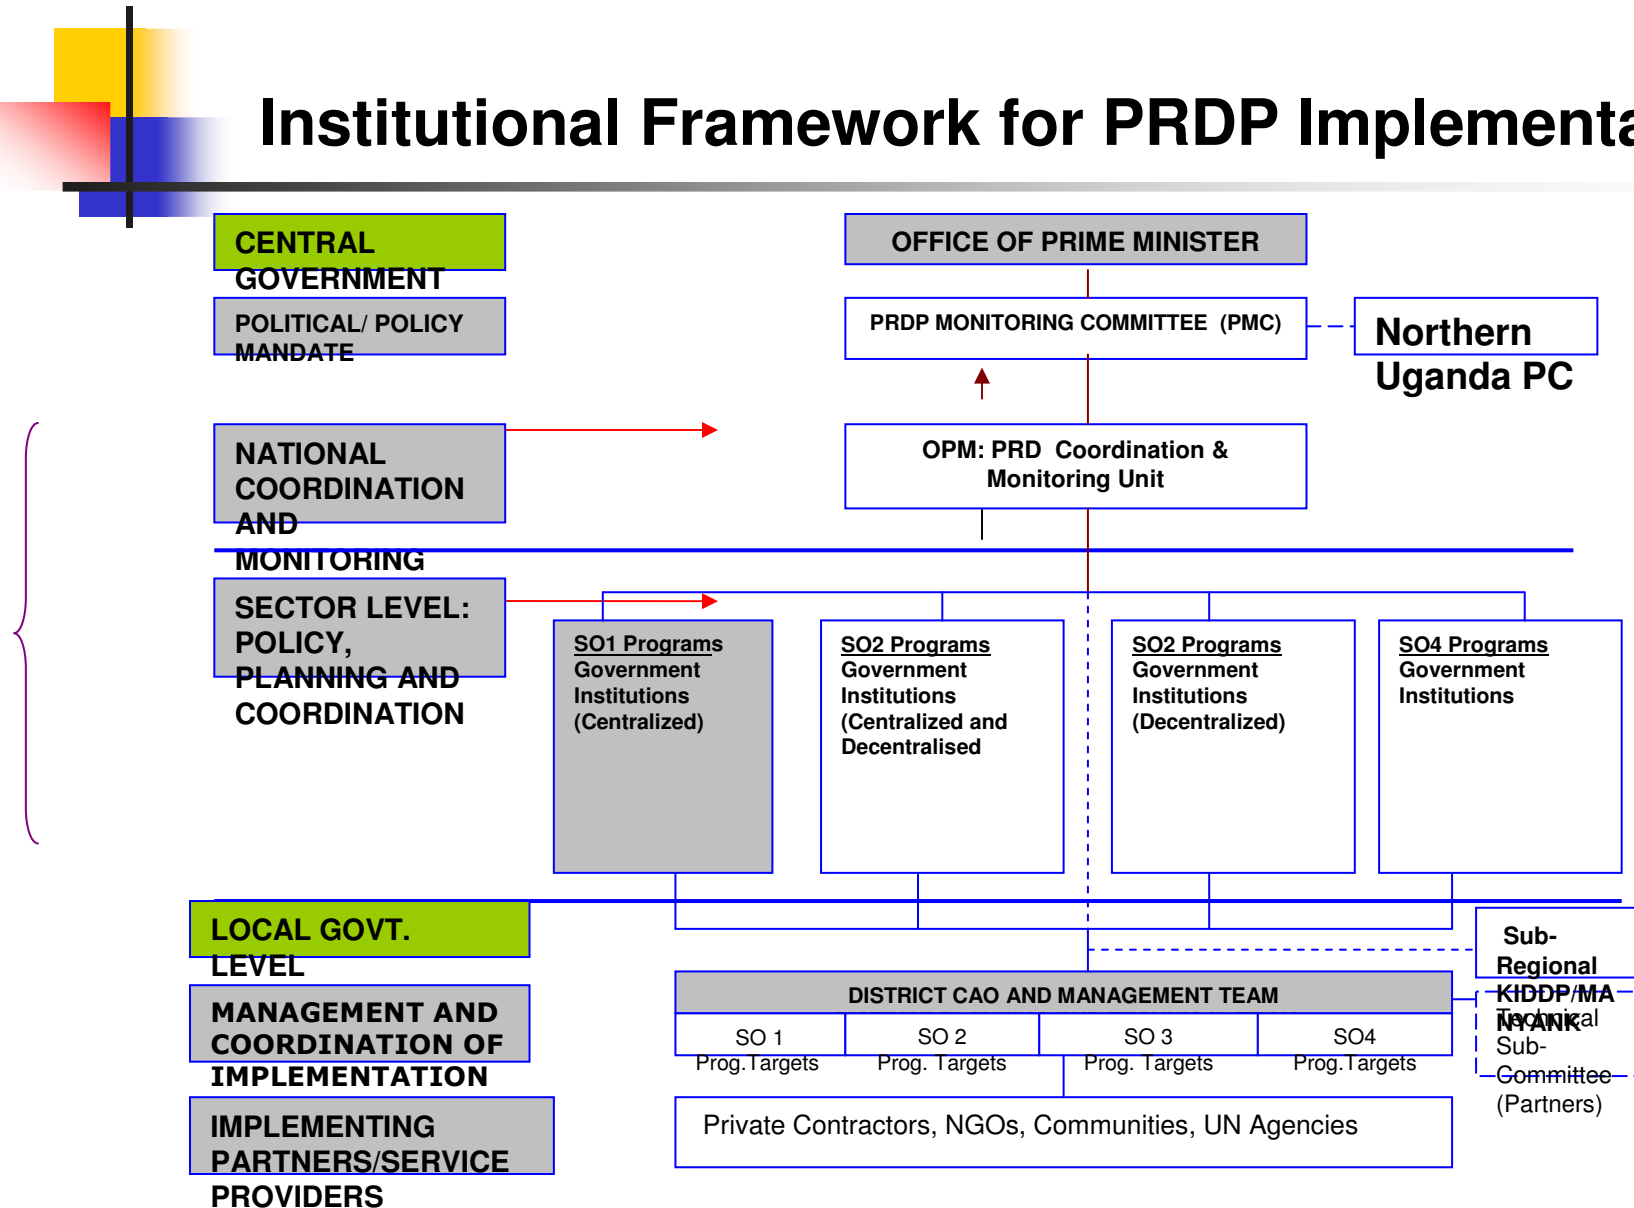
Institutional Framework for PRDP Implementa

CENTRAL GOVERNMENT

POLITICAL/ POLICY MANDATE

NATIONAL COORDINATION AND MONITORING

SECTOR LEVEL: POLICY, PLANNING AND COORDINATION

OFFICE OF PRIME MINISTER

PRDP MONITORING COMMITTEE (PMC)

Northern Uganda PC

OPM: PRD Coordination & Monitoring Unit

SO1 Programs
Government Institutions (Centralized)

SO2 Programs
Government Institutions (Centralized and Decentralised

SO2 Programs
Government Institutions (Decentralized)

SO4 Programs
Government Institutions

LOCAL GOVT. LEVEL

MANAGEMENT AND COORDINATION OF IMPLEMENTATION

IMPLEMENTING PARTNERS/SERVICE PROVIDERS

Sub-Regional KIDDP/MA NYANK

Technical Sub-Committee (Partners)

DISTRICT CAO AND MANAGEMENT TEAM

| SO 1 | SO 2 | SO 3 | SO4 |
|---|---|---|---|
| Prog.Targets | Prog. Targets | Prog. Targets | Prog.Targets |

Private Contractors, NGOs, Communities, UN Agencies